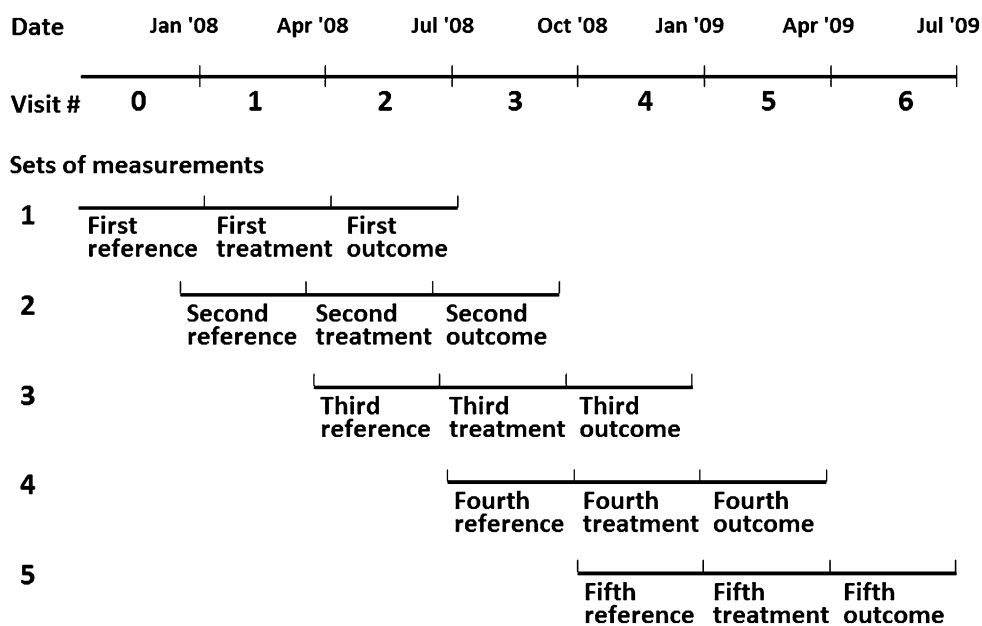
Date Jan '08 Apr '08 Jul '08 Oct '08 Jan '09 Apr '09 Jul '09

Visit # 0 1 2 3 4 5 6

Sets of measurements

1 First reference First treatment First outcome

2 Second reference Second treatment Second outcome

3 Third reference Third treatment Third outcome

4 Fourth reference Fourth treatment Fourth outcome

5 Fifth reference Fifth treatment Fifth outcome